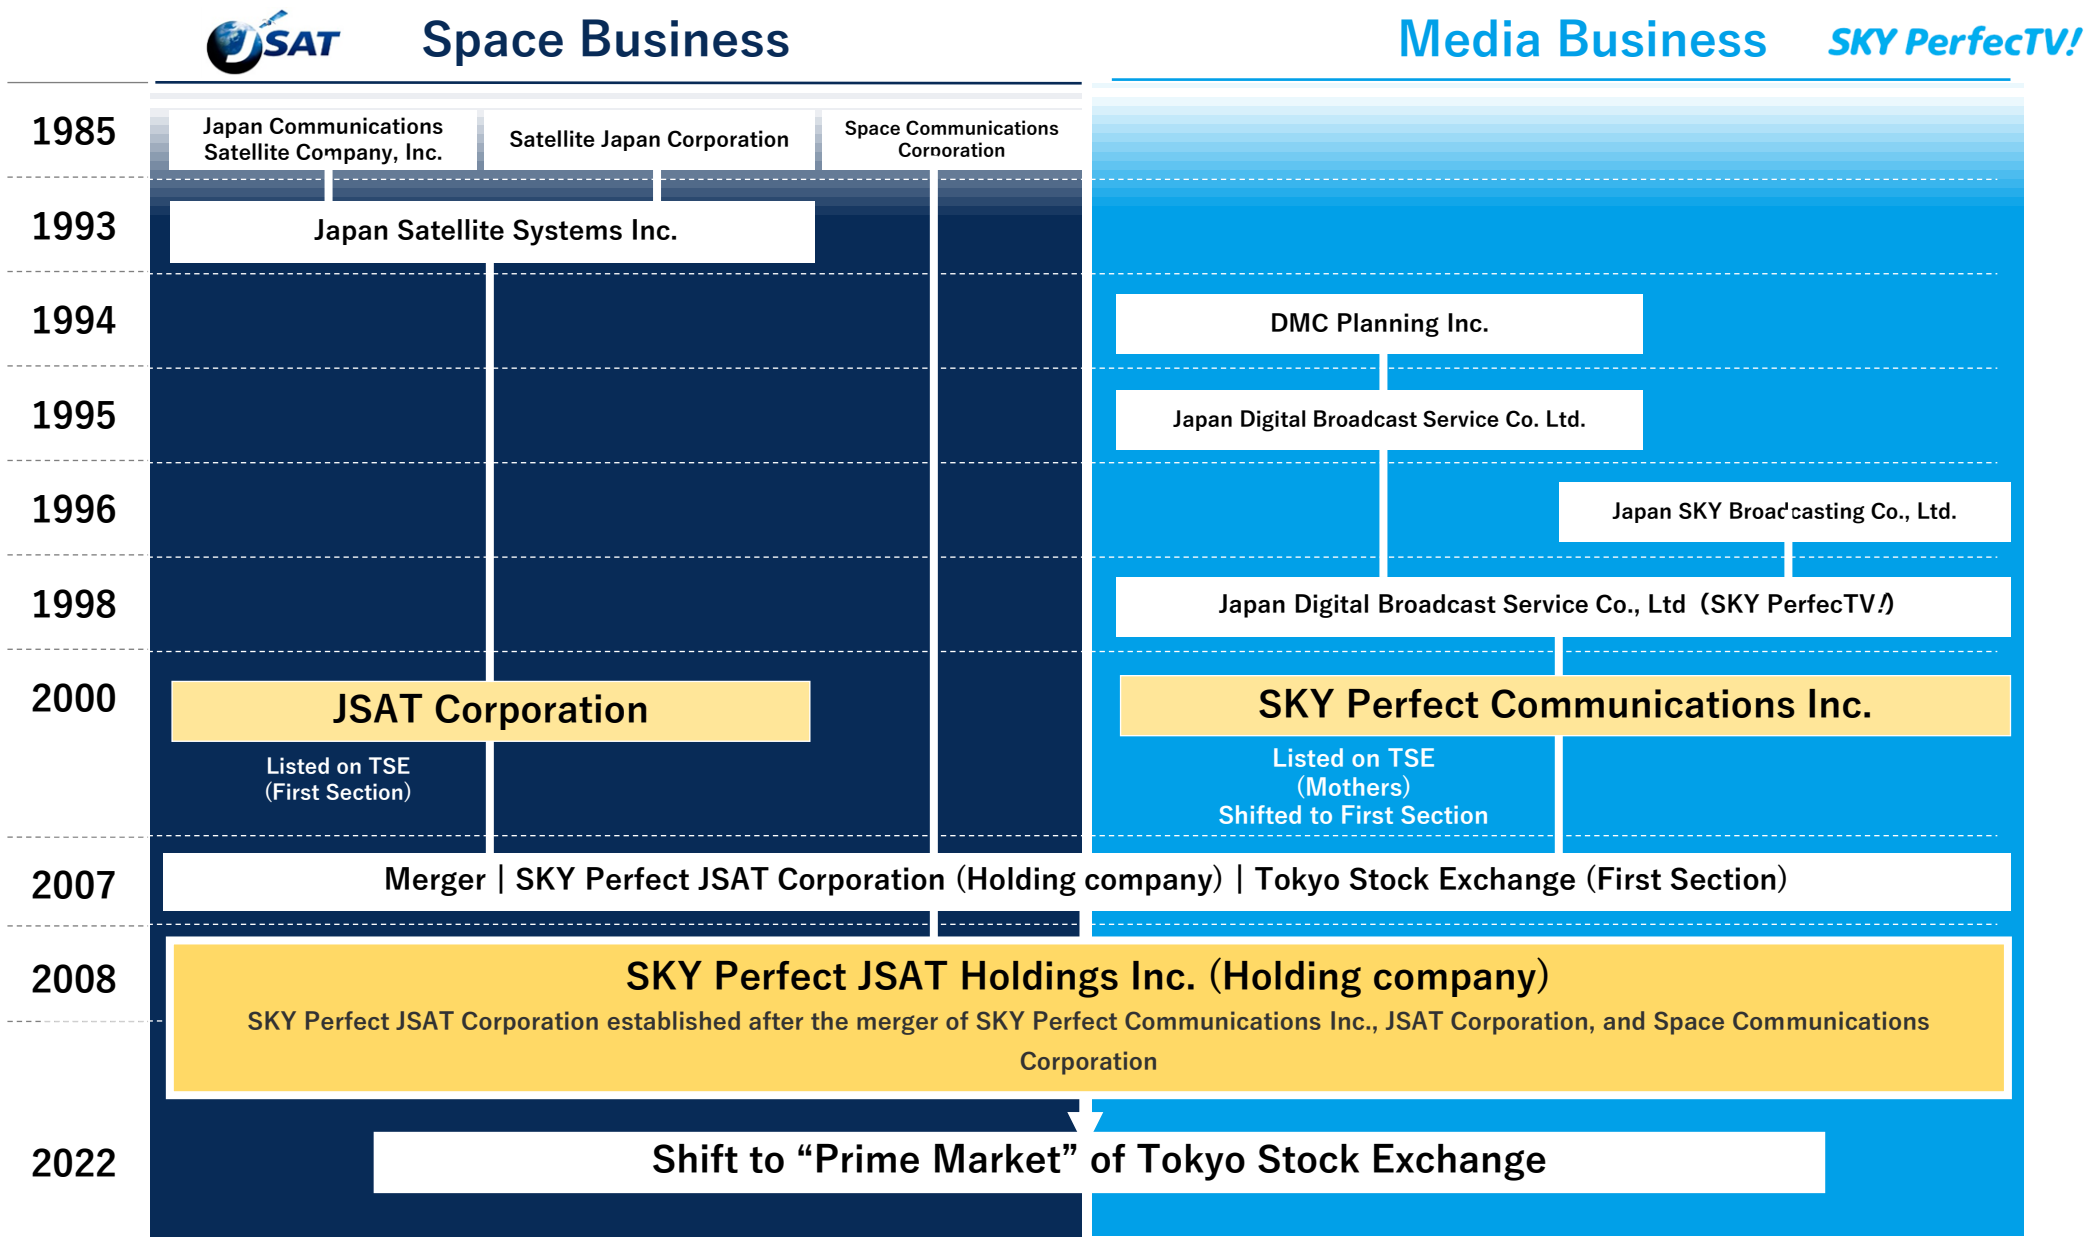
JSAT Space Business

Media Business SKY PerfecTV!

1985

Japan Communications Satellite Company, Inc.

Satellite Japan Corporation

Space Communications Corporation

1993

Japan Satellite Systems Inc.

1994

DMC Planning Inc.

1995

Japan Digital Broadcast Service Co. Ltd.

1996

Japan SKY Broadcasting Co., Ltd.

1998

Japan Digital Broadcast Service Co., Ltd (SKY PerfecTV!)

2000

JSAT Corporation

Listed on TSE (First Section)

SKY Perfect Communications Inc.

Listed on TSE (Mothers) Shifted to First Section

2007

Merger | SKY Perfect JSAT Corporation (Holding company) | Tokyo Stock Exchange (First Section)

2008

SKY Perfect JSAT Holdings Inc. (Holding company)

SKY Perfect JSAT Corporation established after the merger of SKY Perfect Communications Inc., JSAT Corporation, and Space Communications Corporation

2022

Shift to “Prime Market” of Tokyo Stock Exchange